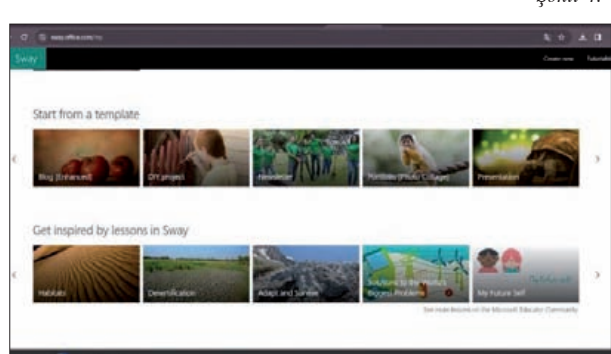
Şekil 4.

sway.office.com/my

Sway

Create new Tutorials

Start from a template

Blog (Enhanced)

DIY project

Newsletter

Portfolio (Photo Collage)

Presentation

Get inspired by lessons in Sway

Habitats

Desertification

Adapt and Survive

Solutions to the World's Biggest Problems

My Future Self

See more lessons on the Microsoft Educator Community